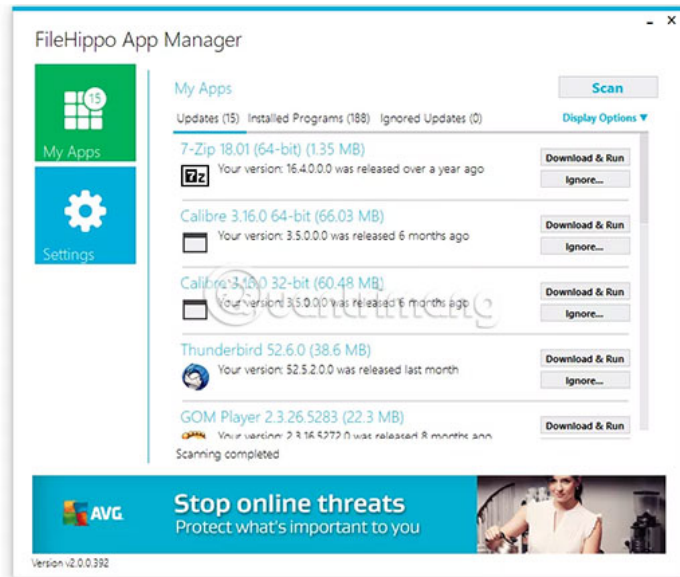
FileHippo App Manager

- ×

15

My Apps

Settings

My Apps

Scan

Updates (15) Installed Programs (188) Ignored Updates (0)

Display Options ▼

7-Zip 18.01 (64-bit) (1.35 MB)

7z

Your version: 16.4.0.0.0 was released over a year ago

Download & Run

Ignore...

Calibre 3.16.0 64-bit (66.03 MB)

Your version: 3.5.0.0.0 was released 6 months ago

Download & Run

Ignore...

Calibre 3.16.0 32-bit (60.48 MB)

Your version: 3.5.0.0.0 was released 6 months ago

Download & Run

Ignore...

Thunderbird 52.6.0 (38.6 MB)

Your version: 52.5.2.0.0 was released last month

Download & Run

Ignore...

GOM Player 2.3.26.5283 (22.3 MB)

Your version: 2.3.16.5272.0 was released 8 months ago

Download & Run

Scanning completed

AVG

Stop online threats

Protect what's important to you

Version v2.0.0.392